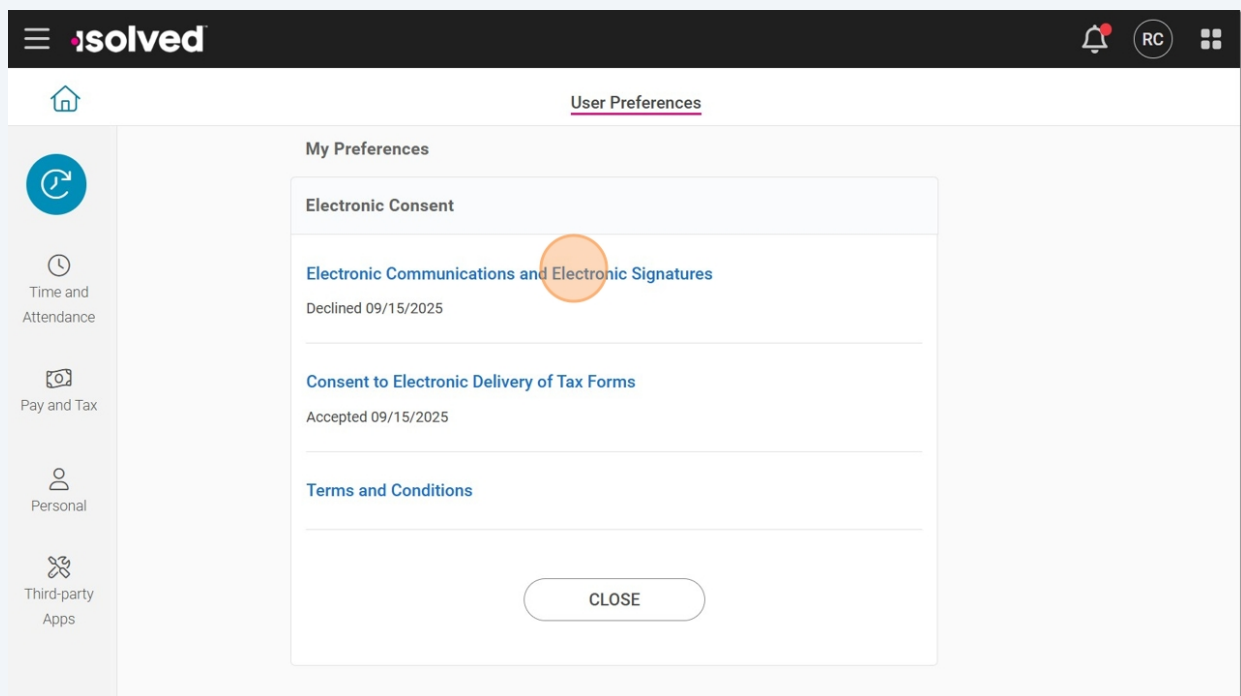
isolved

RC

User Preferences

Time and Attendance

Pay and Tax

Personal

Third-party Apps

My Preferences

Electronic Consent

Electronic Communications and Electronic Signatures

Declined 09/15/2025

Consent to Electronic Delivery of Tax Forms

Accepted 09/15/2025

Terms and Conditions

CLOSE